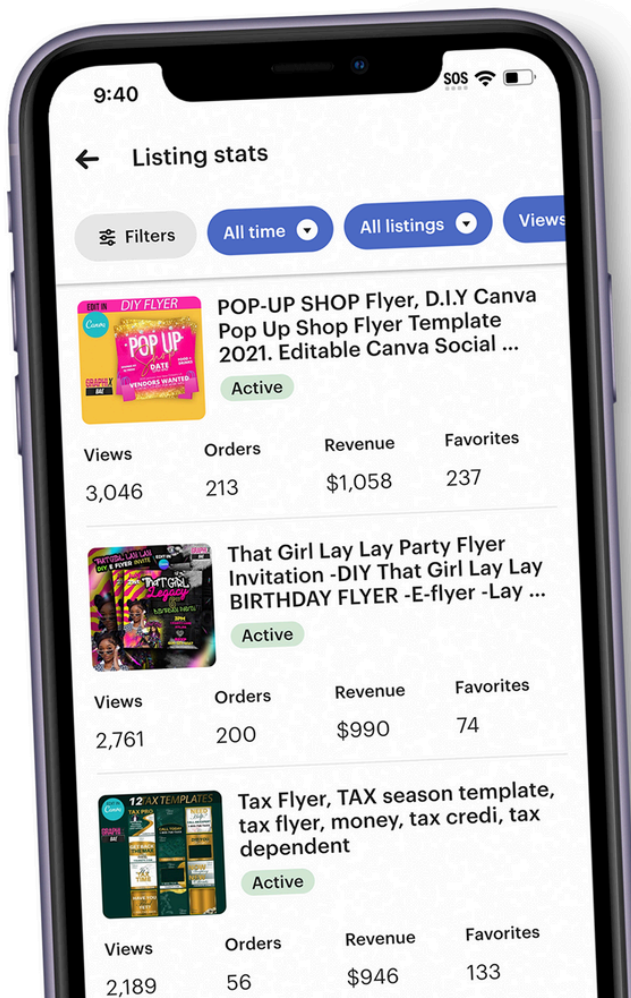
9:40

SOS

Listing stats

Filters

All time

All listings

Views

EDIT IN DIY FLYER Canva POP UP SHOP VENDORS WANTED GRAPHIX BAE

POP-UP SHOP Flyer, D.I.Y Canva Pop Up Shop Flyer Template 2021. Editable Canva Social ...

Active

| Views | Orders | Revenue | Favorites |
|---|---|---|---|
| 3,046 | 213 | $1,058 | 237 |

That Girl Lay Lay Party Flyer Invitation -DIY That Girl Lay Lay BIRTHDAY FLYER -E-flyer -Lay ...

Active

| Views | Orders | Revenue | Favorites |
|---|---|---|---|
| 2,761 | 200 | $990 | 74 |

12 TAX TEMPLATES

Tax Flyer, TAX season template, tax flyer, money, tax credi, tax dependent

Active

| Views | Orders | Revenue | Favorites |
|---|---|---|---|
| 2,189 | 56 | $946 | 133 |